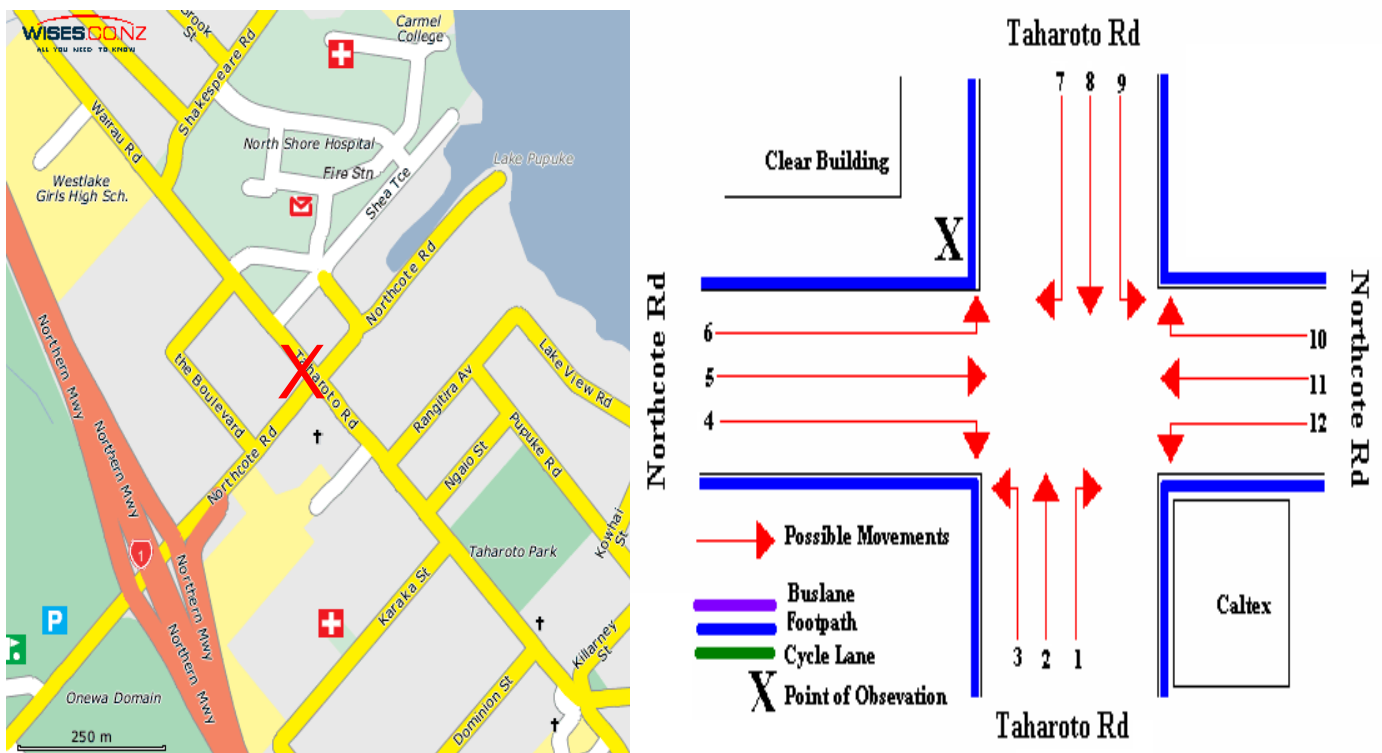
WISES.CO.NZ
ALL YOU NEED TO KNOW

Brook St
Shakespeare Rd
Carmel College
Wairau Rd
North Shore Hospital
Fire Stn
Shea Tce
Lake Pupuke
Westlake Girls High Sch.
Northcote Rd
Northern Mwy
the Boulevard
Taharoto Rd
Rangitira Av
Lake View Rd
Ngaio St
Pupuke Rd
Northcote Rd
Northern Mwy
1
Northern Mwy
Northern Mwy
Taharoto Park
Kowhai St
Karaka St
P
Onewa Domain
Dominion St
Killarney St
250 m

Taharoto Rd
7 8 9
Clear Building
X
Northcote Rd
6
5
4
10
11
12
Northcote Rd
Possible Movements
Buslane
Footpath
Cycle Lane
X Point of Obsevation
3 2 1
Caltex
Taharoto Rd